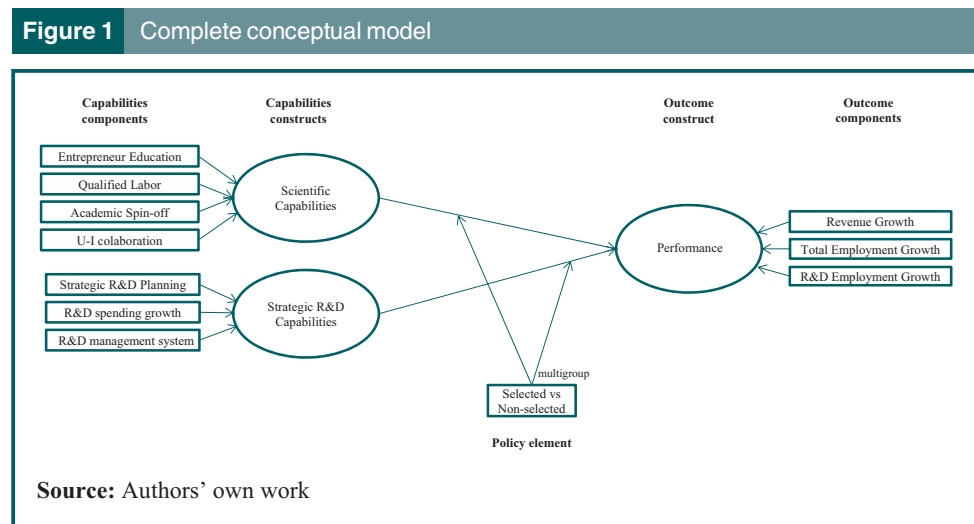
Figure 1 Complete conceptual model

Capabilities components

Capabilities constructs

Outcome construct

Outcome components

Entrepreneur Education

Qualified Labor

Academic Spin-off

U-I colaboration

Scientific Capabilities

Strategic R&D Planning

R&D spending growth

R&D management system

Strategic R&D Capabilities

Performance

Revenue Growth

Total Employment Growth

R&D Employment Growth

multigroup

Selected vs Non-selected

Policy element

Source: Authors' own work